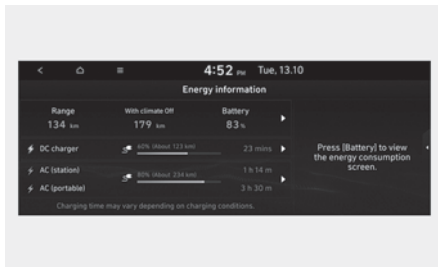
4:52 PM Tue, 13.10

Energy information

Range
134 km

With climate Off
179 km

Battery
83 %

DC charger
40% (About 123 km)
23 mins

AC (station)
80% (About 234 km)
1 h 14 m

AC (portable)
3 h 30 m

Charging time may vary depending on charging conditions.

Press [Battery] to view the energy consumption screen.